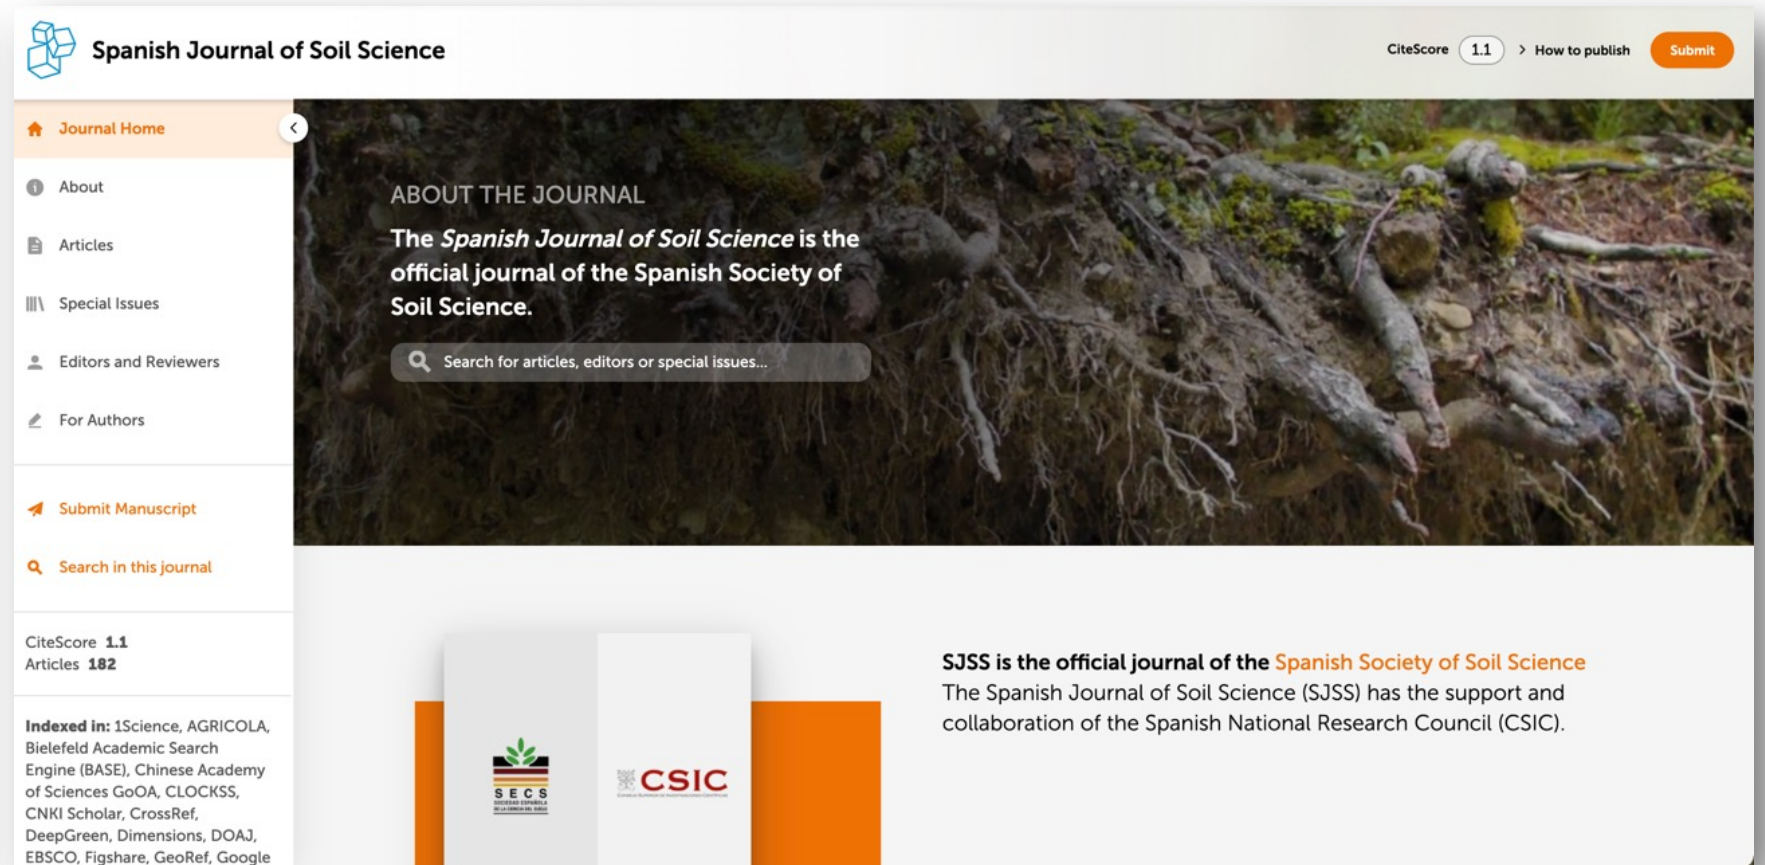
Spanish Journal of Soil Science

CiteScore 1.1 > How to publish Submit

Journal Home

About

Articles

Special Issues

Editors and Reviewers

For Authors

Submit Manuscript

Search in this journal

CiteScore 1.1
Articles 182

**Indexed in:** 1Science, AGRICOLA, Bielefeld Academic Search Engine (BASE), Chinese Academy of Sciences GoOA, CLOCKSS, CNKI Scholar, CrossRef, DeepGreen, Dimensions, DOAJ, EBSCO, Figshare, GeoRef, Google

ABOUT THE JOURNAL

The *Spanish Journal of Soil Science* is the official journal of the Spanish Society of Soil Science.

Search for articles, editors or special issues...

SECS

CSIC

**SJSS is the official journal of the** Spanish Society of Soil Science
The Spanish Journal of Soil Science (SJSS) has the support and collaboration of the Spanish National Research Council (CSIC).